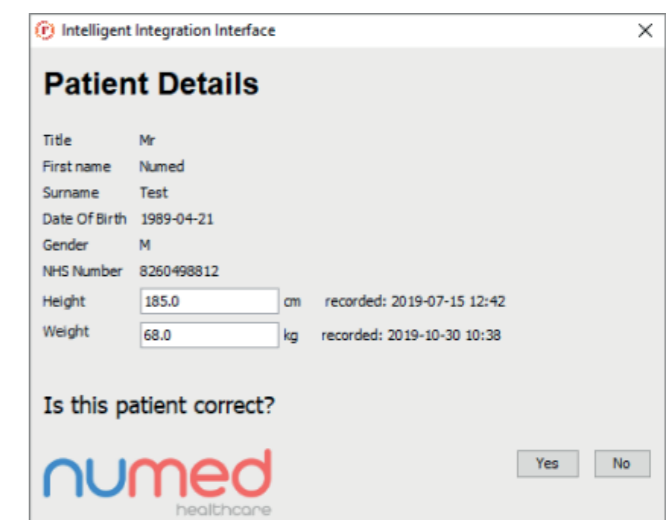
Intelligent Integration Interface

Patient Details

| | |
|---|---|
| Title | Mr |
| First name | Numed |
| Surname | Test |
| Date Of Birth | 1989-04-21 |
| Gender | M |
| NHS Number | 8260498812 |
| Height | 185.0 cm recorded: 2019-07-15 12:42 |
| Weight | 68.0 kg recorded: 2019-10-30 10:38 |

Is this patient correct?

numed healthcare

Yes No